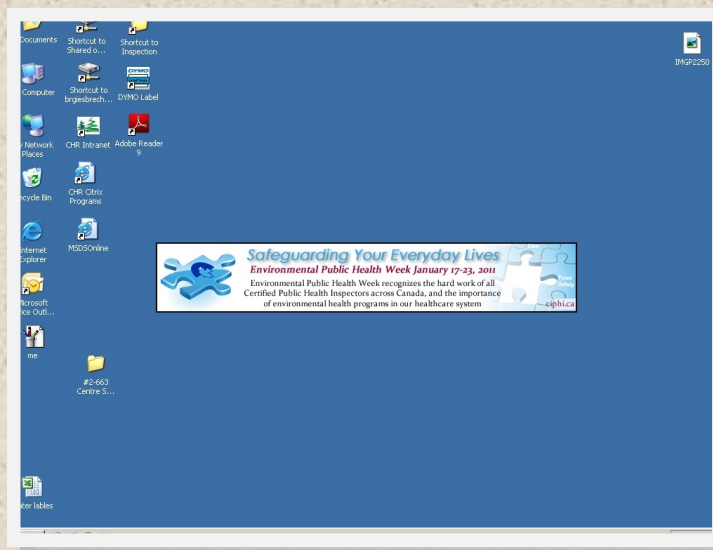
Documents

Shortcut to Shared o...

Shortcut to Inspection

IMGP2250

Computer

Shortcut to brgiesbrech...

DYMO

DYMO Label

y Network Places

CHR Intranet

Adobe Reader 9

ecycle Bin

CHR Citrix Programs

nternet Explorer

MSDSOnline

Safeguarding Your Everyday Lives

Environmental Public Health Week January 17-23, 2011

Environmental Public Health Week recognizes the hard work of all Certified Public Health Inspectors across Canada, and the importance of environmental health programs in our healthcare system

Food Safety

ciphi.ca

icrosoft ice Outl...

me

#2-663 Centre S...

ter lables